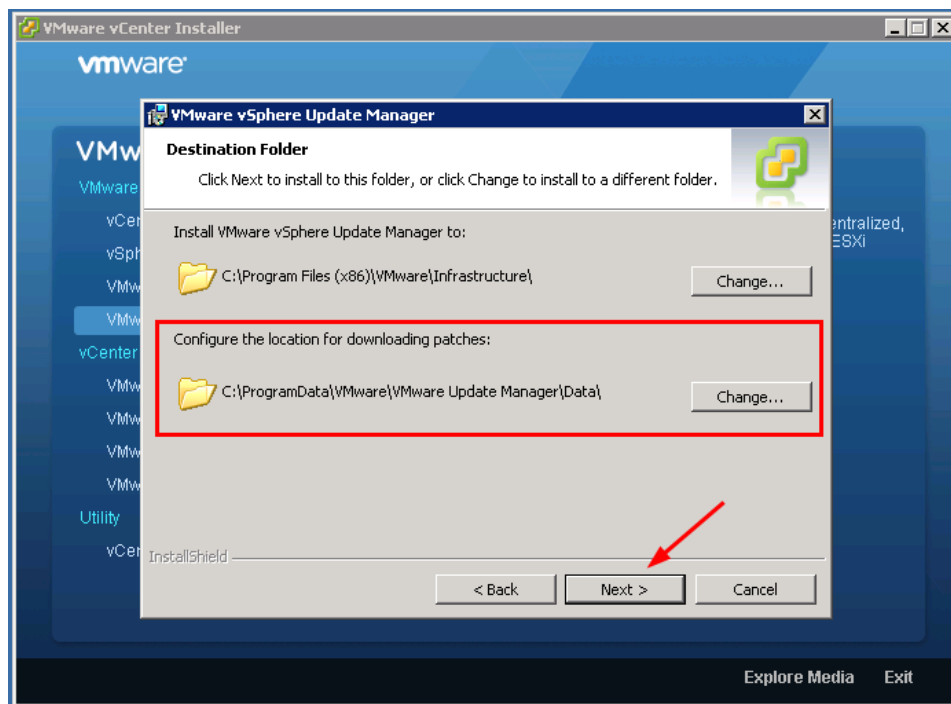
VMware vCenter Installer

vmware

VMw
VMware
vCen
vSph
VMw
VMw
vCenter
VMw
VMw
VMw
VMw
Utility
vCen

entralized,
ESXi

VMware vSphere Update Manager

Destination Folder

Click Next to install to this folder, or click Change to install to a different folder.

Install VMware vSphere Update Manager to:

C:\Program Files (x86)\VMware\Infrastructure\

Change...

Configure the location for downloading patches:

C:\ProgramData\VMware\VMware Update Manager\Data\

Change...

InstallShield

< Back

Next >

Cancel

Explore Media

Exit